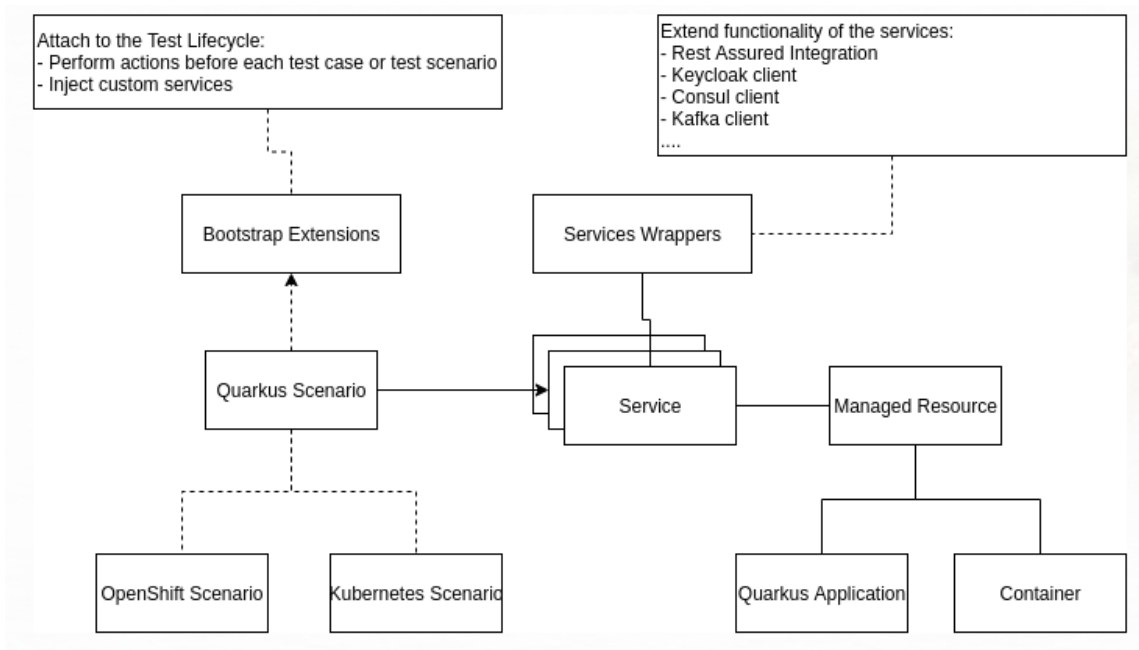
Attach to the Test Lifecycle:
- Perform actions before each test case or test scenario
- Inject custom services

Extend functionality of the services:
- Rest Assured Integration
- Keycloak client
- Consul client
- Kafka client
....

Bootstrap Extensions

Services Wrappers

Quarkus Scenario

Service

Managed Resource

OpenShift Scenario

Kubernetes Scenario

Quarkus Application

Container